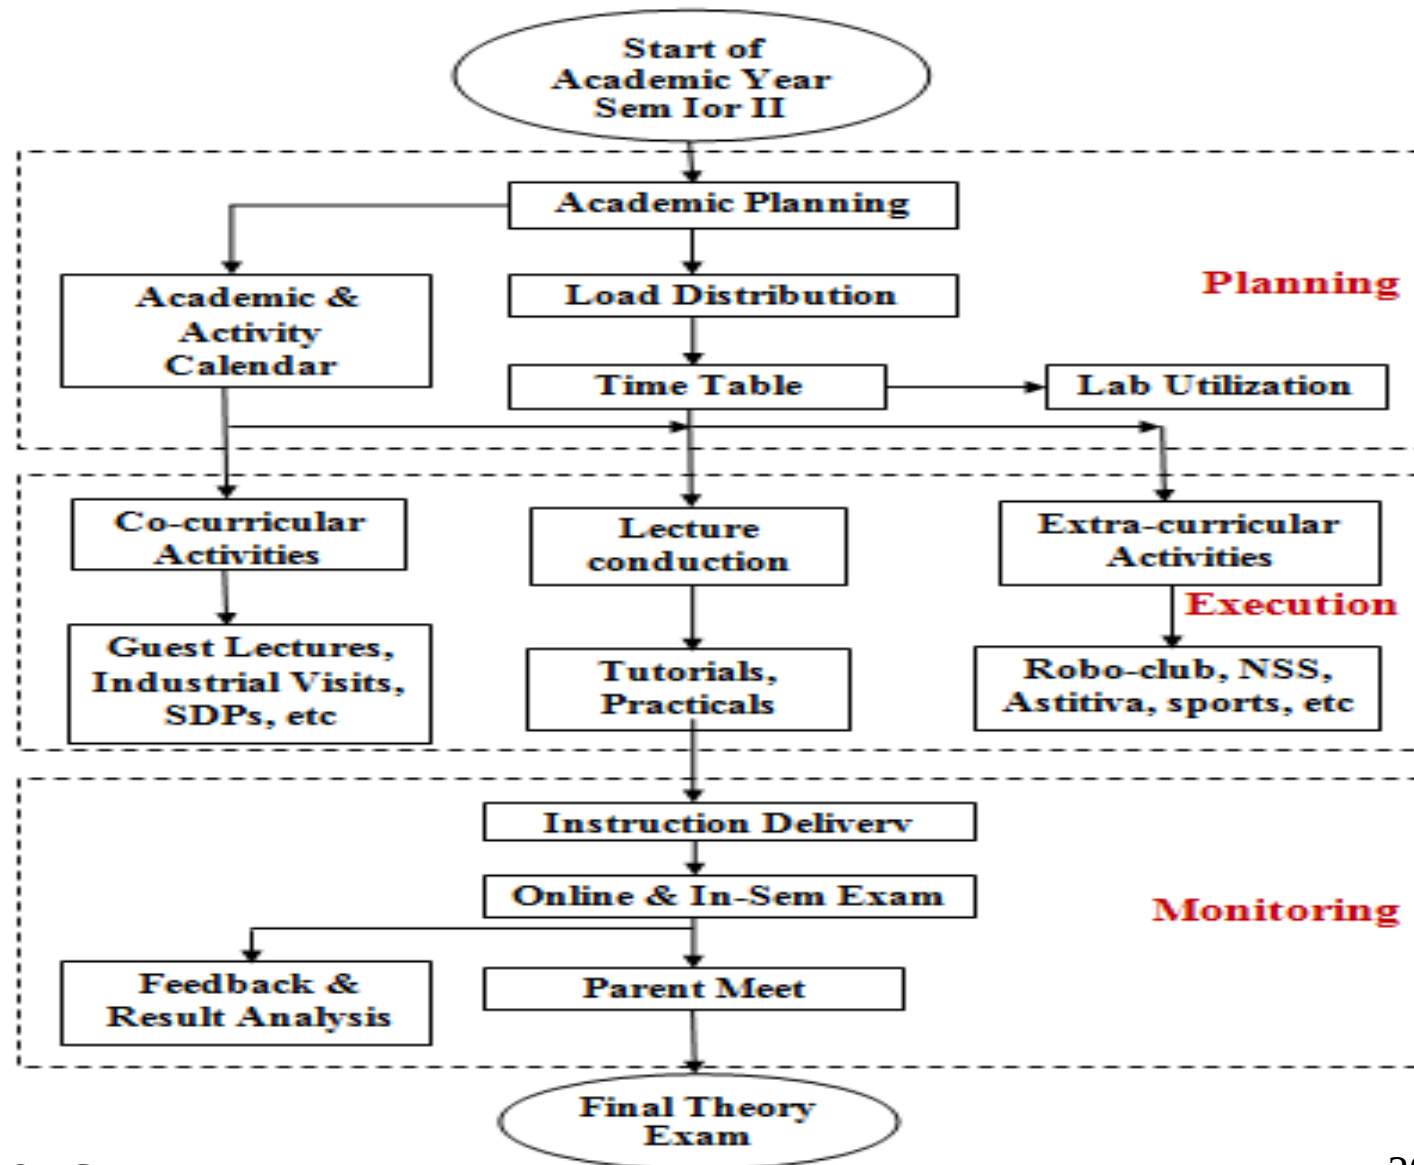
Start of Academic Year Sem Ior II

Academic Planning

Academic & Activity Calendar

Load Distribution

Planning

Time Table

Lab Utilization

Co-curricular Activities

Lecture conduction

Extra-curricular Activities

Execution

Guest Lectures, Industrial Visits, SDPs, etc

Tutorials, Practicals

Robo-club, NSS, Astitiva, sports, etc

Instruction Deliverv

Online & In-Sem Exam

Monitoring

Feedback & Result Analysis

Parent Meet

Final Theory Exam

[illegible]